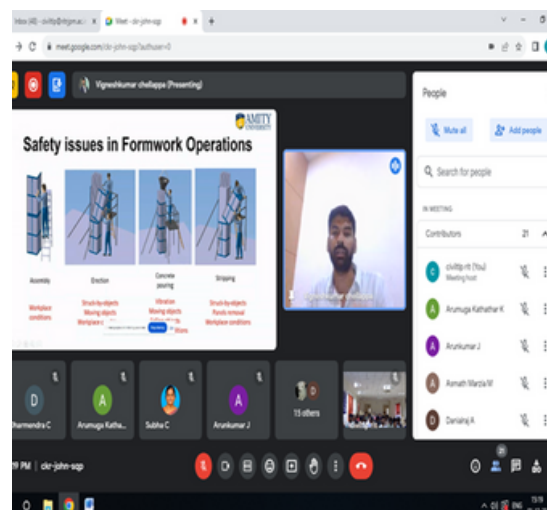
Inbox (40) - civiltp@nitgm.ac.i ✕ Meet - ckr-john-sqp ✕ +

meet.google.com/ckr-john-sqp?authuser=0

Vigneshkumar chellappa (Presenting)

AMITY UNIVERSITY

Safety issues in Formwork Operations

Assembly
Workplace conditions

Erection
Struck-by-objects
Moving objects
Workplace c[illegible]

Concrete pouring
Vibration
Moving objects
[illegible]

Stripping
Struck-by-objects
Panels removal
Workplace conditions

People

Mute all

Add people

Search for people

IN MEETING

Contributors 21

civiltp nit (You)
Meeting host

Arumuga Kathathar K

Arunkumar J

Asmath Marzia M

Danaraj A

D
harmendra C

A
Arumuga Katha...

Subha C

A
Arunkumar J

15 others

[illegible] PM | ckr-john-sqp

21